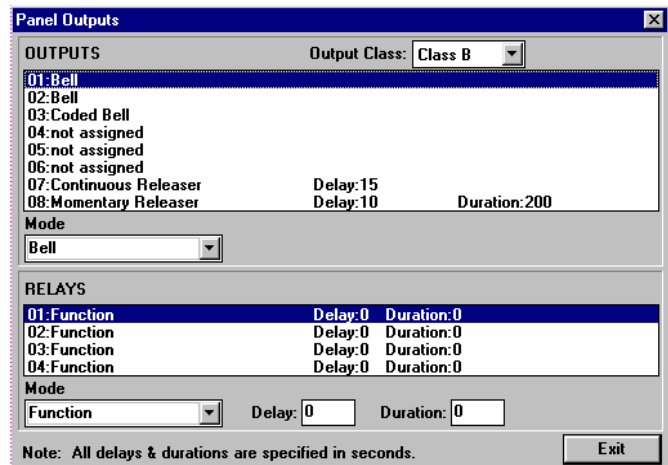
Panel Outputs

OUTPUTS

Output Class: Class B

01:Bell
02:Bell
03:Coded Bell
04:not assigned
05:not assigned
06:not assigned
07:Continuous Releaser Delay:15
08:Momentary Releaser Delay:10 Duration:200

Mode
Bell

RELAYS

01:Function Delay:0 Duration:0
02:Function Delay:0 Duration:0
03:Function Delay:0 Duration:0
04:Function Delay:0 Duration:0

Mode
Function
Delay: 0
Duration: 0

Note: All delays & durations are specified in seconds.

Exit